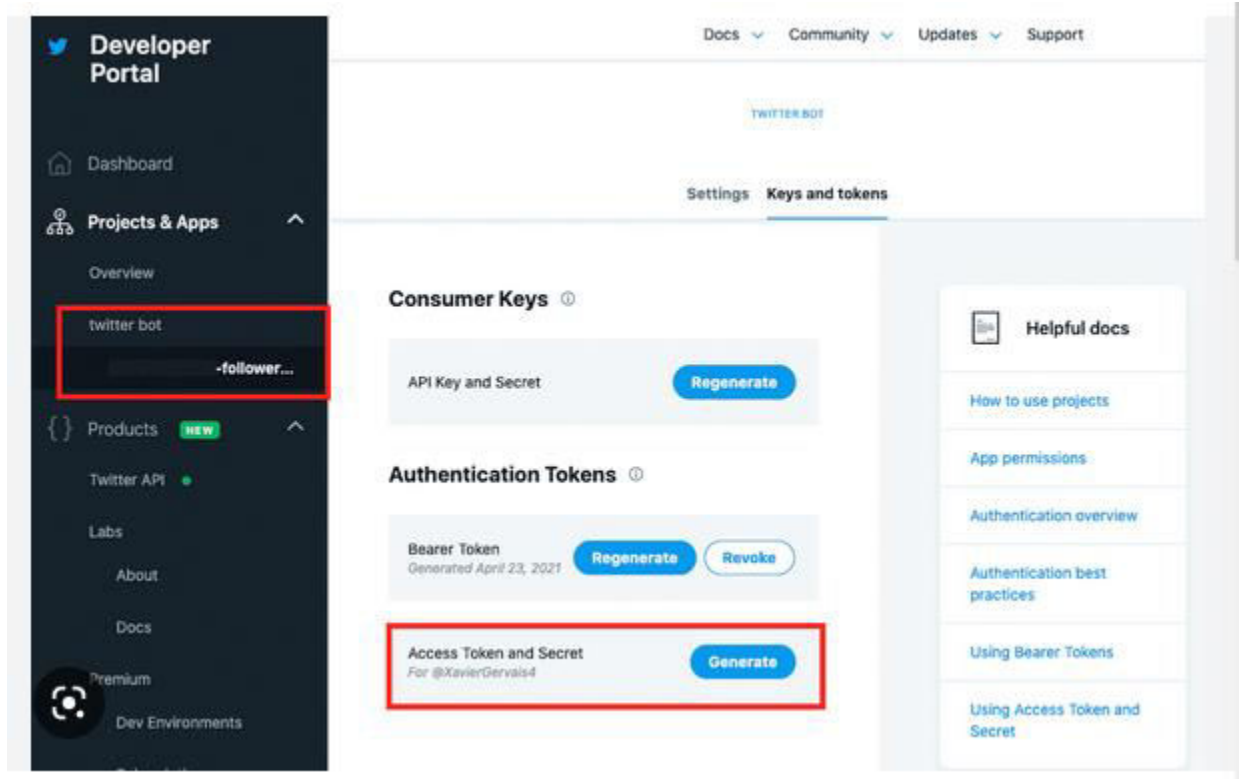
Developer Portal

Dashboard

Projects & Apps

Overview

twitter bot

-follower...

Products NEW

Twitter API

Labs

About

Docs

Premium

Dev Environments

Docs Community Updates Support

TWITTER BOT

Settings Keys and tokens

Consumer Keys

API Key and Secret Regenerate

Authentication Tokens

Bearer Token
Generated April 23, 2021 Regenerate Revoke

Access Token and Secret
For @XavierGervais4 Generate

Helpful docs

How to use projects

App permissions

Authentication overview

Authentication best practices

Using Bearer Tokens

Using Access Token and Secret